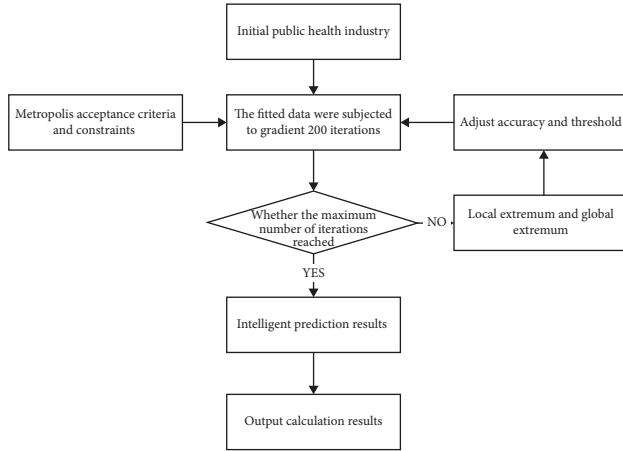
Initial public health industry

Metropolis acceptance criteria and constraints

The fitted data were subjected to gradient 200 iterations

Adjust accuracy and threshold

Whether the maximum number of iterations reached

NO

Local extremum and global extremum

YES

Intelligent prediction results

Output calculation results